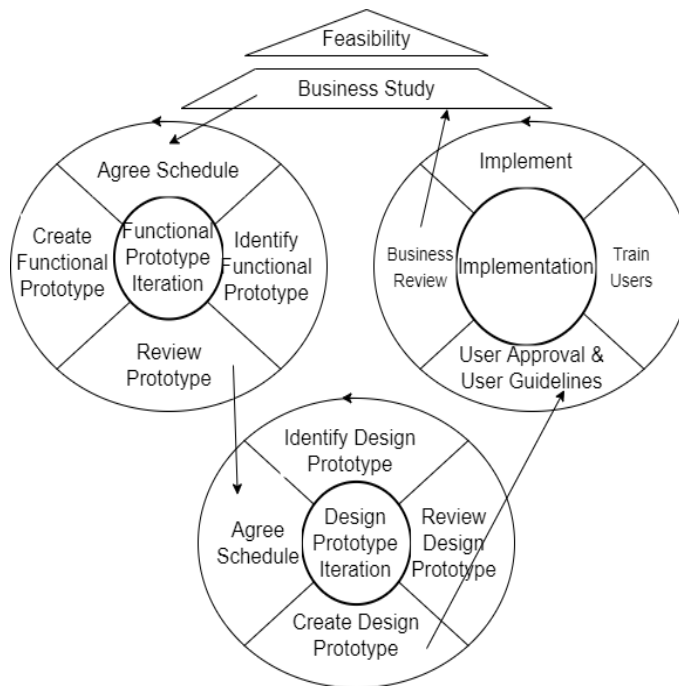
Feasibility

Business Study

Agree Schedule

Create Functional Prototype

Functional Prototype Iteration

Identify Functional Prototype

Review Prototype

Implement

Business Review

Implementation

Train Users

User Approval & User Guidelines

Identify Design Prototype

Agree Schedule

Design Prototype Iteration

Review Design Prototype

Create Design Prototype